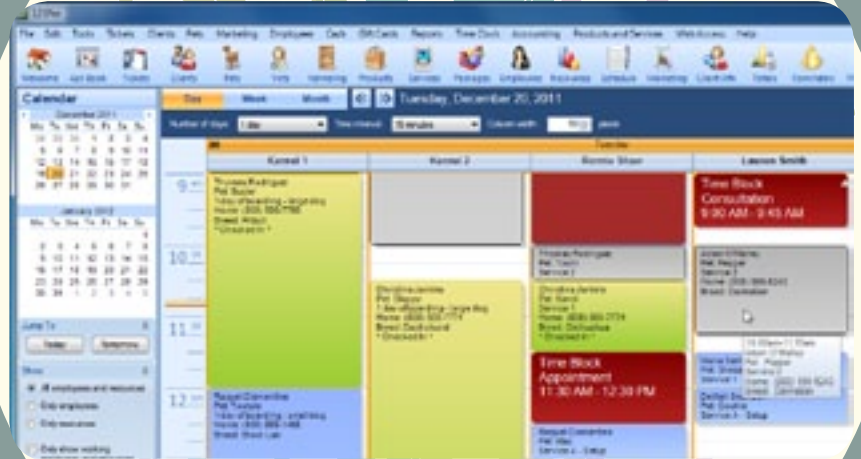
File Edit Tools Tickets Clients Pets Marketing Employees Cash Gift Cards Reports Time Clock Accounting Products and Services Web Access Help

Welcome Appt Book Tickets Clients Pets Vets Marketing Products Services Packages Employees Resources Schedule Marketing Client Info Tables Reminders

Calendar

December 2011
Mo Tu We Th Fr Sa Su

January 2012
Mo Tu We Th Fr Sa Su

Jump To
Today Tomorrow

Show
All employees and resources
Only employees
Only resources
Only show working

Day Week Month Tuesday, December 20, 2011

Number of days 1 day Time interval 15 minutes Column width pixels

Tuesday

Kennel 1 Kennel 2 Bonnie Shaw Lauren Smith

9
10
11
12

Time Block
Consultation
9:30 AM - 9:45 AM

Time Block
Appointment
11:30 AM - 12:30 PM

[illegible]